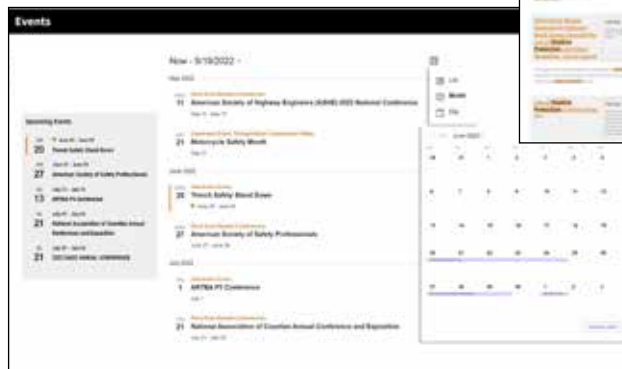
Events

Upcoming Events

20 Trench Safety Stand Down

27 American Society of Safety Professionals

13 ARTBA P3 Conference

21 National Association of Counties Annual Conference and Exposition

21 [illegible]

Now - 5/19/2022

May 2022

11 American Society of Highway Engineers (ASHE) 2022 National Conference

Motorcycle Safety Month

June 2022

20 Trench Safety Stand Down

27 American Society of Safety Professionals

July 2022

1 ARTBA P3 Conference

21 National Association of Counties Annual Conference and Exposition

List

Month

Tile

June 2022

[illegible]